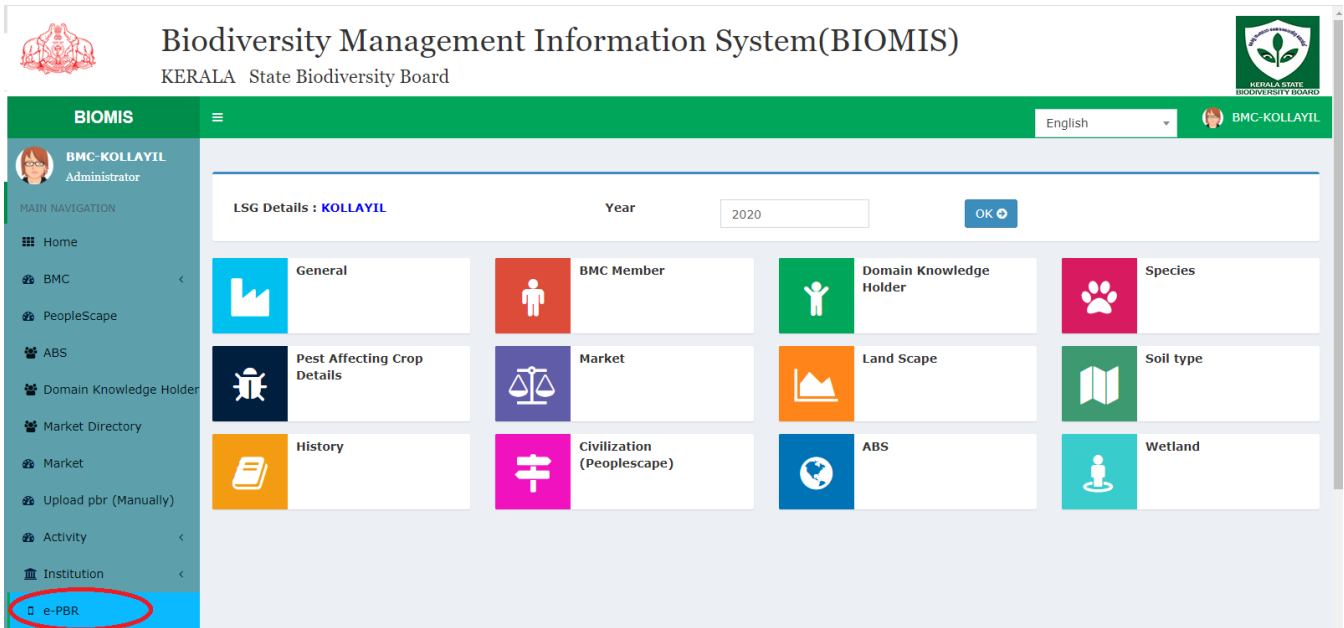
Biodiversity Management Information System(BIOMIS)

KERALA State Biodiversity Board

KERALA STATE BIODIVERSITY BOARD

BIOMIS

English

BMC-KOLLAYIL

BMC-KOLLAYIL
Administrator

MAIN NAVIGATION

Home

BMC

PeopleScape

ABS

Domain Knowledge Holder

Market Directory

Market

Upload pbr (Manually)

Activity

Institution

e-PBR

LSG Details : KOLLAYIL

Year

2020

OK

General

BMC Member

Domain Knowledge Holder

Species

Pest Affecting Crop Details

Market

Land Scape

Soil type

History

Civilization (Peoplescape)

ABS

Wetland